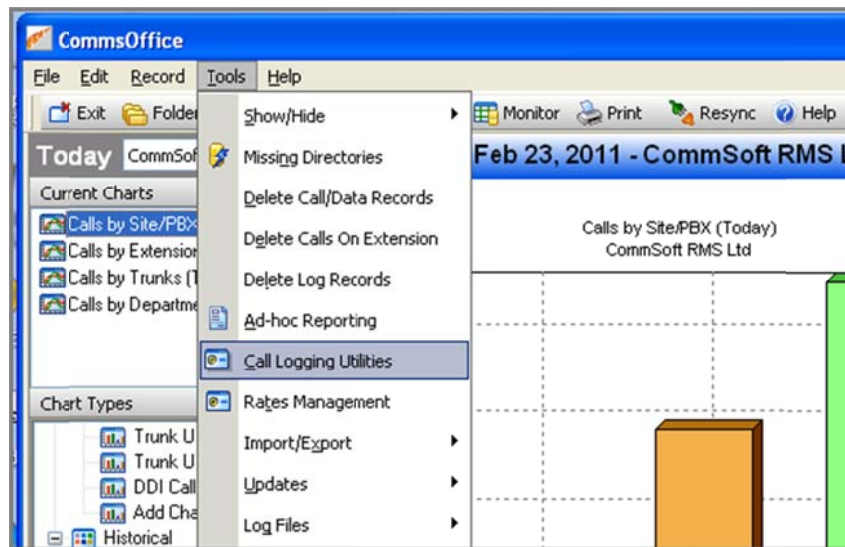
CommsOffice

File Edit Record Tools Help

Exit Folder

Show/Hide
Missing Directories
Delete Call/Data Records
Delete Calls On Extension
Delete Log Records
Ad-hoc Reporting
Call Logging Utilities
Rates Management
Import/Export
Updates
Log Files

Monitor Print Resync Help

Today CommSof

Feb 23, 2011 - CommSoft RMS L

Current Charts

Calls by Site/PBX
Calls by Extension
Calls by Trunks (T
Calls by Departme

Chart Types

Trunk U
Trunk U
DDI Call
Add Cha
Historical

Calls by Site/PBX (Today)
CommSoft RMS Ltd